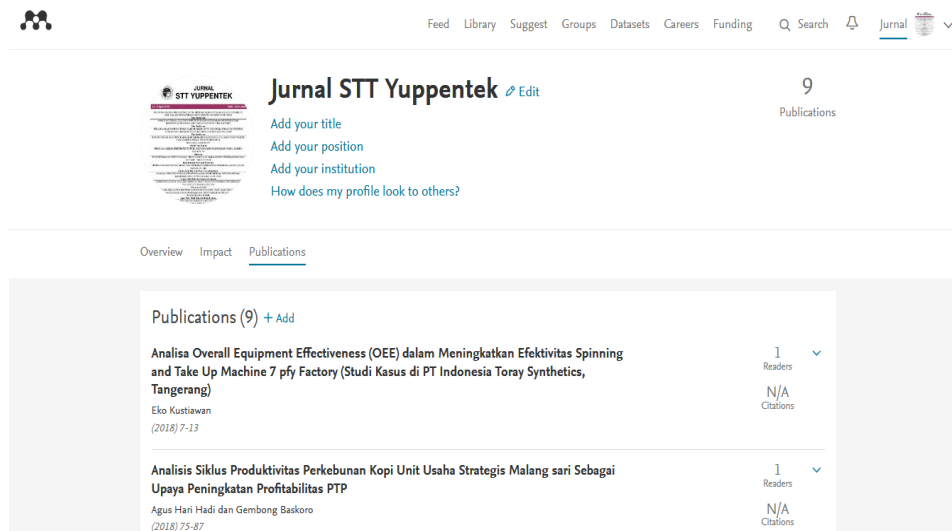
Feed Library Suggest Groups Datasets Careers Funding Search Jurnal

JURNAL STT YUPPENTEK

Jurnal STT Yuppentek Edit

Add your title
Add your position
Add your institution
How does my profile look to others?

9
Publications

Overview Impact Publications

Publications (9) + Add

Analisa Overall Equipment Effectiveness (OEE) dalam Meningkatkan Efektivitas Spinning and Take Up Machine 7 pfy Factory (Studi Kasus di PT Indonesia Toray Synthetics, Tangerang)
Eko Kustiawan
(2018) 7-13

1
Readers
N/A
Citations

Analisis Siklus Produktivitas Perkebunan Kopi Unit Usaha Strategis Malang sari Sebagai Upaya Peningkatan Profitabilitas PTP
Agus Hari Hadi dan Gembong Baskoro
(2018) 75-87

1
Readers
N/A
Citations